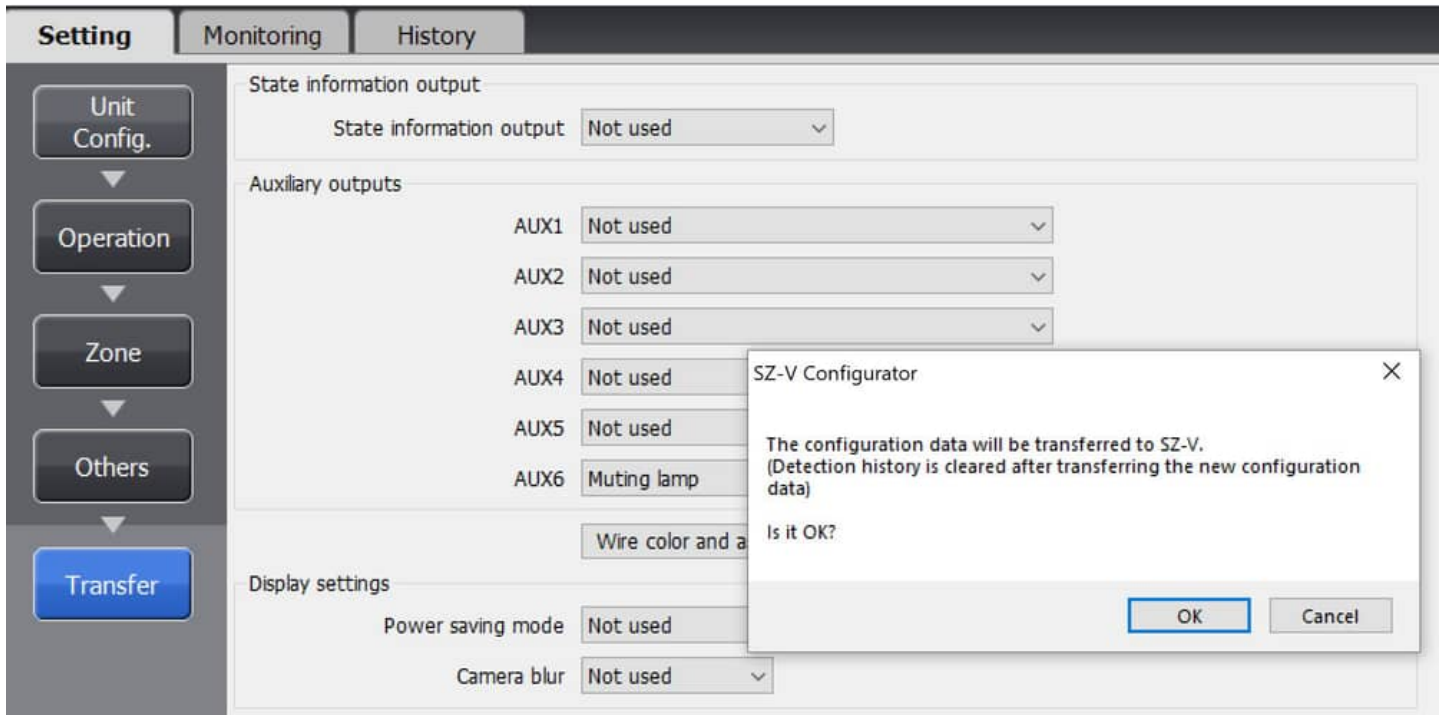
Setting
Monitoring
History

Unit Config.
Operation
Zone
Others
Transfer

State information output
State information output Not used

Auxiliary outputs
AUX1 Not used
AUX2 Not used
AUX3 Not used
AUX4 Not used
AUX5 Not used
AUX6 Muting lamp

Wire color and a

Display settings
Power saving mode Not used
Camera blur Not used

SZ-V Configurator

The configuration data will be transferred to SZ-V.
(Detection history is cleared after transferring the new configuration data)

Is it OK?

OK
Cancel